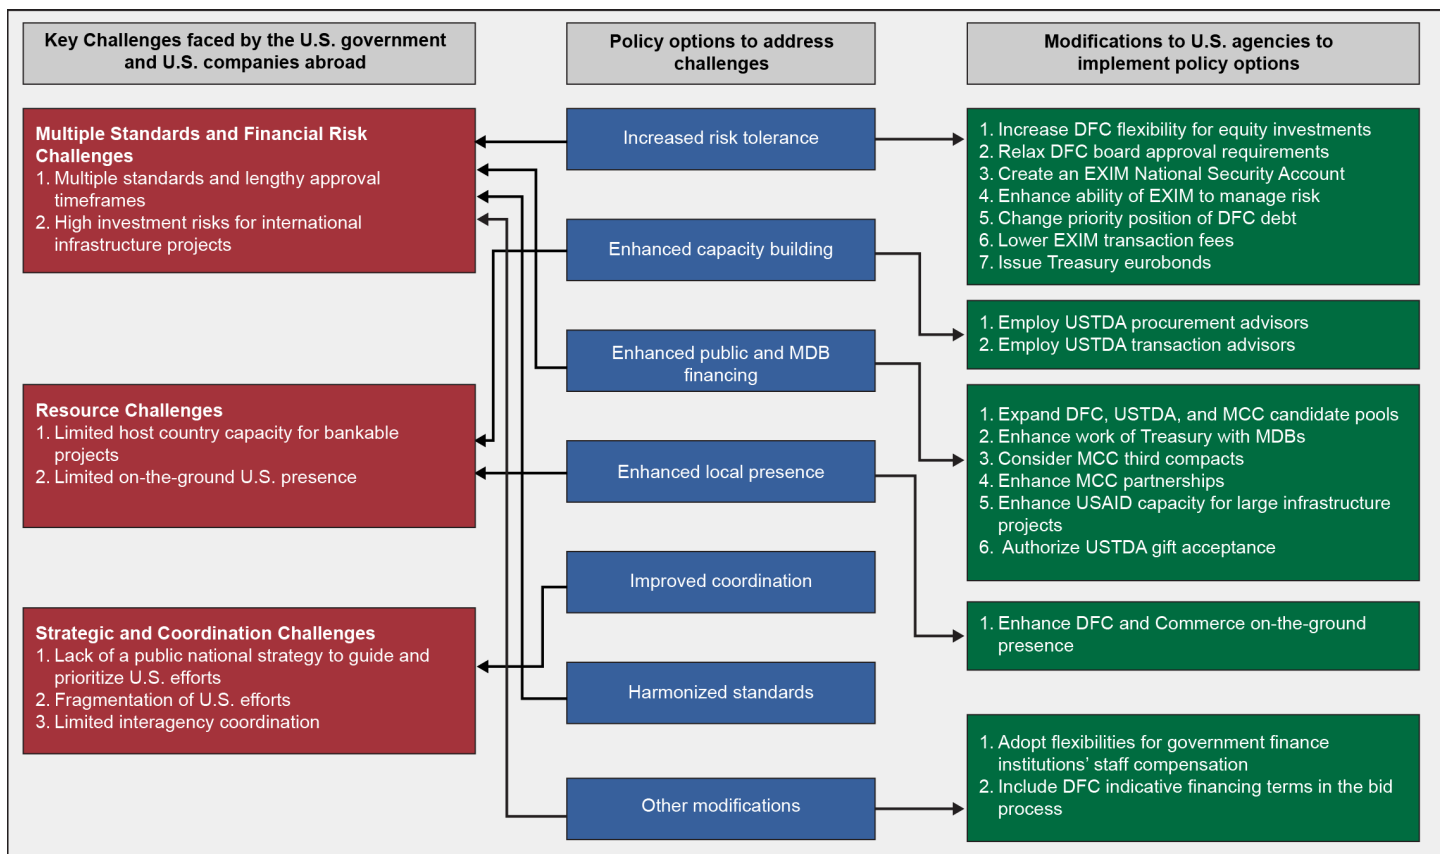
Key Challenges faced by the U.S. government and U.S. companies abroad

Policy options to address challenges

Modifications to U.S. agencies to implement policy options

Multiple Standards and Financial Risk Challenges
1. Multiple standards and lengthy approval timeframes
2. High investment risks for international infrastructure projects

Resource Challenges
1. Limited host country capacity for bankable projects
2. Limited on-the-ground U.S. presence

Strategic and Coordination Challenges
1. Lack of a public national strategy to guide and prioritize U.S. efforts
2. Fragmentation of U.S. efforts
3. Limited interagency coordination

Increased risk tolerance

Enhanced capacity building

Enhanced public and MDB financing

Enhanced local presence

Improved coordination

Harmonized standards

Other modifications

1. Increase DFC flexibility for equity investments
2. Relax DFC board approval requirements
3. Create an EXIM National Security Account
4. Enhance ability of EXIM to manage risk
5. Change priority position of DFC debt
6. Lower EXIM transaction fees
7. Issue Treasury eurobonds

1. Employ USTDA procurement advisors
2. Employ USTDA transaction advisors

1. Expand DFC, USTDA, and MCC candidate pools
2. Enhance work of Treasury with MDBs
3. Consider MCC third compacts
4. Enhance MCC partnerships
5. Enhance USAID capacity for large infrastructure projects
6. Authorize USTDA gift acceptance

1. Enhance DFC and Commerce on-the-ground presence

1. Adopt flexibilities for government finance institutions' staff compensation
2. Include DFC indicative financing terms in the bid process